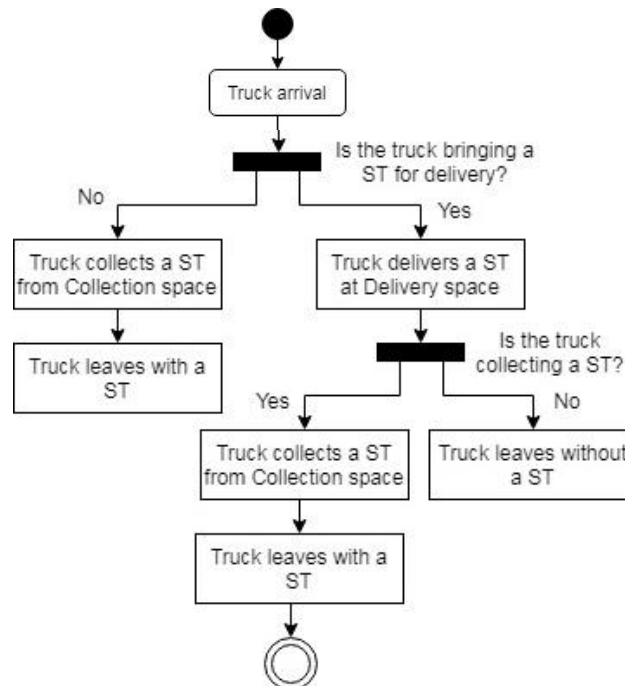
Truck arrival

Is the truck bringing a ST for delivery?

No

Yes

Truck collects a ST from Collection space

Truck delivers a ST at Delivery space

Truck leaves with a ST

Is the truck collecting a ST?

Yes

No

Truck collects a ST from Collection space

Truck leaves without a ST

Truck leaves with a ST